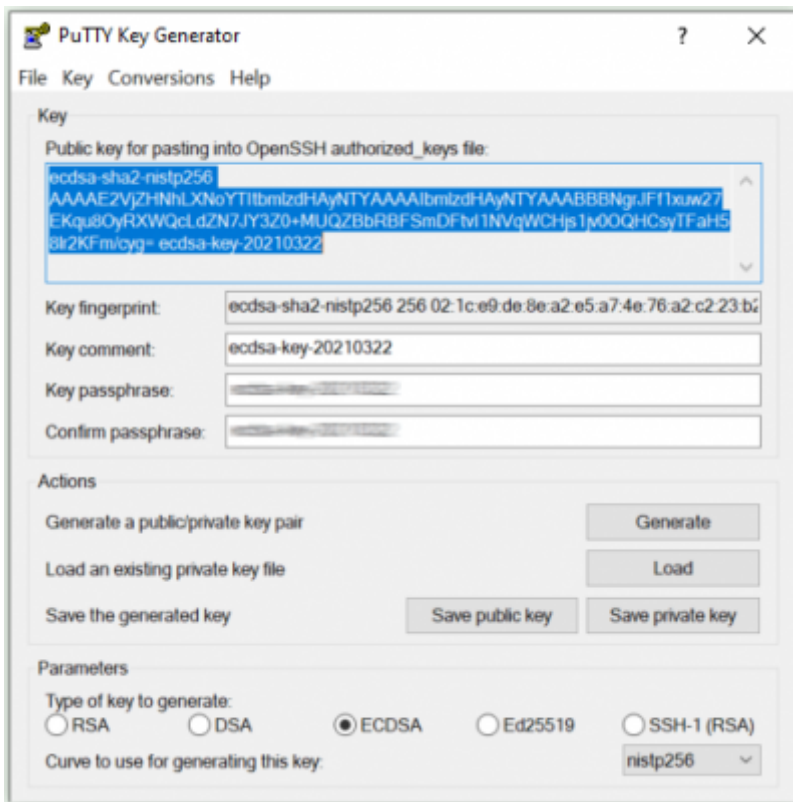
PuTTY Key Generator

?

X

File Key Conversions Help

Key

Public key for pasting into OpenSSH authorized_keys file:

ecdsa-sha2-nistp256 AAAAE2VjZHNhLXNoYTItbmlzdHAyNTYAAAAIbmlzdHAyNTYAAABBBNgrJFf1xuw27EKqu8OyRXWQcLdZN7JY3Z0+MUQZBbRBFSmDFtvI1NVqWCHjs1jv0OQHCsyTFaH58lr2KFm/cyg= ecdsa-key-20210322

Key fingerprint: ecdsa-sha2-nistp256 256 02:1c:e9:de:8e:a2:e5:a7:4e:76:a2:c2:23:b

Key comment: ecdsa-key-20210322

Key passphrase: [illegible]

Confirm passphrase: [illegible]

Actions

Generate a public/private key pair

Generate

Load an existing private key file

Load

Save the generated key

Save public key

Save private key

Parameters

Type of key to generate:

RSA

DSA

ECDSA

Ed25519

SSH-1 (RSA)

Curve to use for generating this key:

nistp256